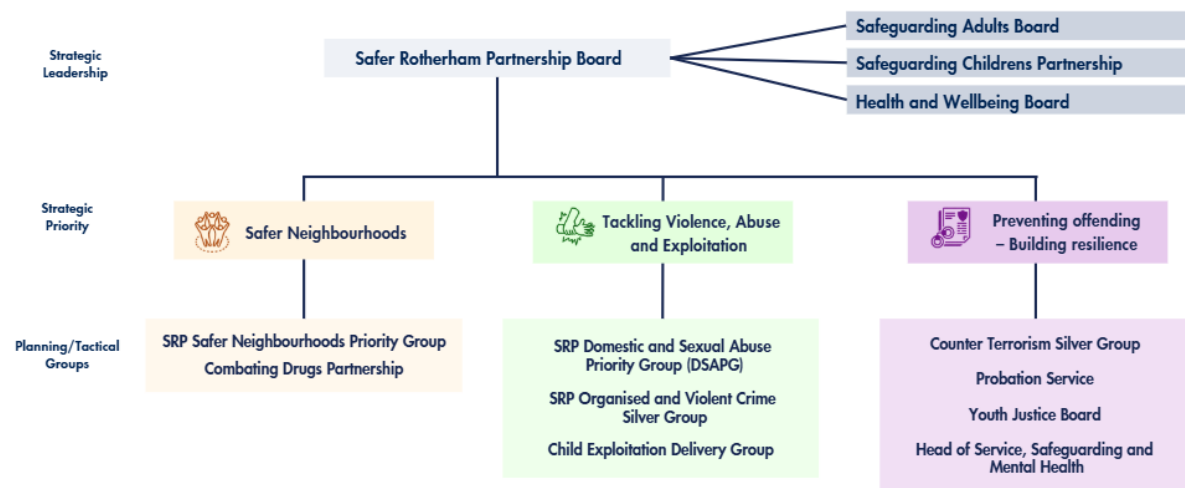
Strategic Leadership

Safer Rotherham Partnership Board

Safeguarding Adults Board

Safeguarding Childrens Partnership

Health and Wellbeing Board

Strategic Priority

Safer Neighbourhoods

Tackling Violence, Abuse and Exploitation

Preventing offending – Building resilience

Planning/Tactical Groups

SRP Safer Neighbourhoods Priority Group

Combating Drugs Partnership

SRP Domestic and Sexual Abuse Priority Group (DSAPG)

SRP Organised and Violent Crime Silver Group

Child Exploitation Delivery Group

Counter Terrorism Silver Group

Probation Service

Youth Justice Board

Head of Service, Safeguarding and Mental Health